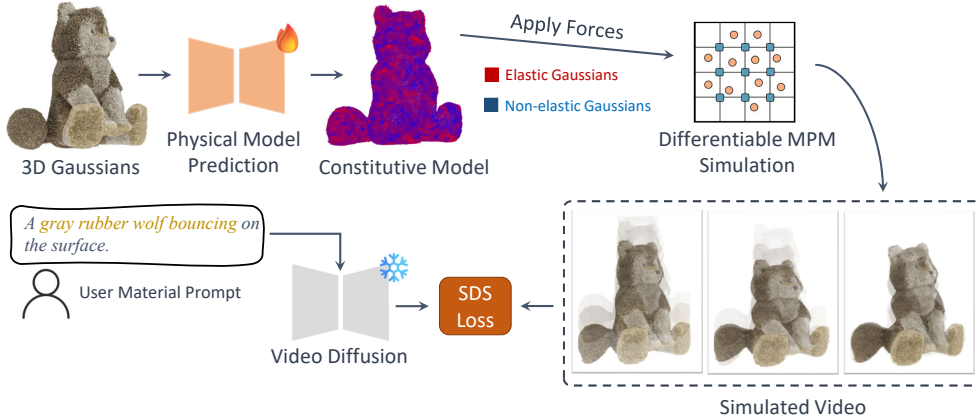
3D Gaussians

Physical Model Prediction

Constitutive Model

Apply Forces

Elastic Gaussians

Non-elastic Gaussians

Differentiable MPM Simulation

A gray rubber wolf bouncing on the surface.

User Material Prompt

Video Diffusion

SDS Loss

Simulated Video